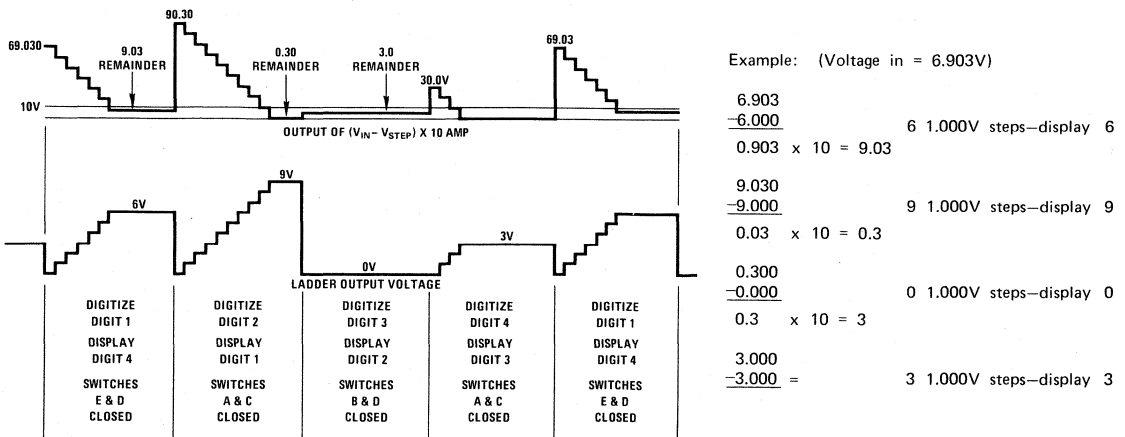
69.030
9.03 REMAINDER
90.30
0.30 REMAINDER
3.0 REMAINDER
30.0V
69.03
10V
OUTPUT OF $(V_{IN} - V_{STEP}) \times 10$ AMP

6V
9V
0V
3V
LADDER OUTPUT VOLTAGE

| DIGITIZE DIGIT 1 DISPLAY DIGIT 4 SWITCHES E & D CLOSED | DIGITIZE DIGIT 2 DISPLAY DIGIT 1 SWITCHES A & C CLOSED | DIGITIZE DIGIT 3 DISPLAY DIGIT 2 SWITCHES B & D CLOSED | DIGITIZE DIGIT 4 DISPLAY DIGIT 3 SWITCHES A & C CLOSED | DIGITIZE DIGIT 1 DISPLAY DIGIT 4 SWITCHES E & D CLOSED |
|---|---|---|---|---|

Example: (Voltage in = 6.903V)

6.903
−6.000 6 1.000V steps—display 6
0.903 x 10 = 9.03

9.030
−9.000 9 1.000V steps—display 9
0.03 x 10 = 0.3

0.300
−0.000 0 1.000V steps—display 0
0.3 x 10 = 3

3.000
−3.000 = 3 1.000V steps—display 3